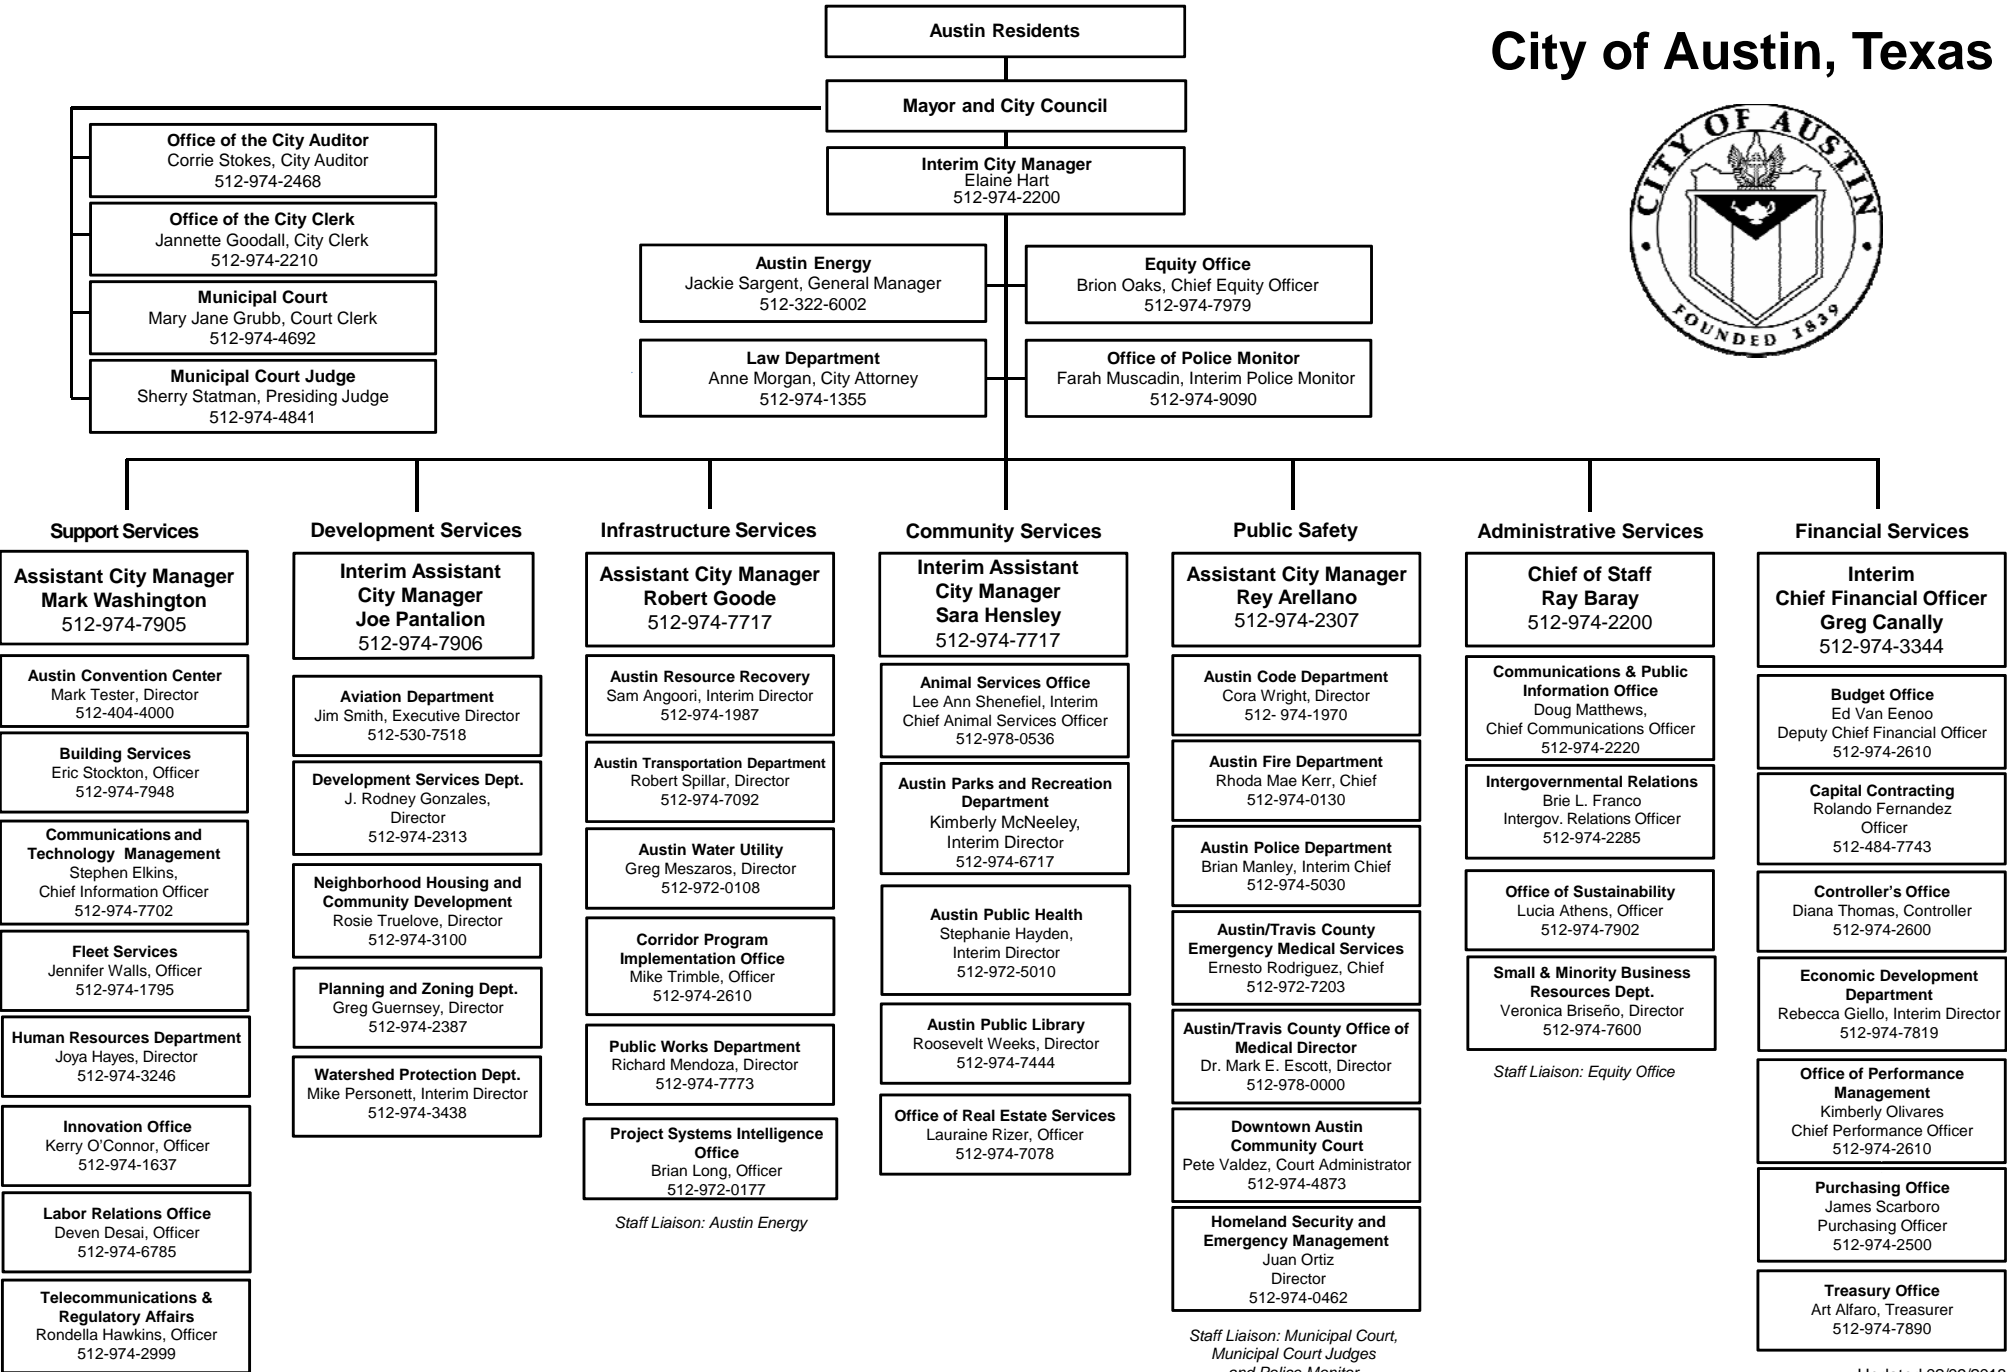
City of Austin, Texas

CITY OF AUSTIN FOUNDED 1839

Austin Residents

Mayor and City Council

Office of the City Auditor
Corrie Stokes, City Auditor
512-974-2468

Office of the City Clerk
Jannette Goodall, City Clerk
512-974-2210

Municipal Court
Mary Jane Grubb, Court Clerk
512-974-4692

Municipal Court Judge
Sherry Statman, Presiding Judge
512-974-4841

Interim City Manager
Elaine Hart
512-974-2200

Austin Energy
Jackie Sargent, General Manager
512-322-6002

Equity Office
Brion Oaks, Chief Equity Officer
512-974-7979

Law Department
Anne Morgan, City Attorney
512-974-1355

Office of Police Monitor
Farah Muscadin, Interim Police Monitor
512-974-9090

Support Services

Assistant City Manager
Mark Washington
512-974-7905

Austin Convention Center
Mark Tester, Director
512-404-4000

Building Services
Eric Stockton, Officer
512-974-7948

Communications and Technology Management
Stephen Elkins,
Chief Information Officer
512-974-7702

Fleet Services
Jennifer Walls, Officer
512-974-1795

Human Resources Department
Joya Hayes, Director
512-974-3246

Innovation Office
Kerry O'Connor, Officer
512-974-1637

Labor Relations Office
Deven Desai, Officer
512-974-6785

Telecommunications & Regulatory Affairs
Rondella Hawkins, Officer
512-974-2999

Development Services

Interim Assistant City Manager
Joe Pantalion
512-974-7906

Aviation Department
Jim Smith, Executive Director
512-530-7518

Development Services Dept.
J. Rodney Gonzales,
Director
512-974-2313

Neighborhood Housing and Community Development
Rosie Truelove, Director
512-974-3100

Planning and Zoning Dept.
Greg Guernsey, Director
512-974-2387

Watershed Protection Dept.
Mike Personett, Interim Director
512-974-3438

Infrastructure Services

Assistant City Manager
Robert Goode
512-974-7717

Austin Resource Recovery
Sam Angoori, Interim Director
512-974-1987

Austin Transportation Department
Robert Spillar, Director
512-974-7092

Austin Water Utility
Greg Meszaros, Director
512-972-0108

Corridor Program Implementation Office
Mike Trimble, Officer
512-974-2610

Public Works Department
Richard Mendoza, Director
512-974-7773

Project Systems Intelligence Office
Brian Long, Officer
512-972-0177

Staff Liaison: Austin Energy

Community Services

Interim Assistant City Manager
Sara Hensley
512-974-7717

Animal Services Office
Lee Ann Shenefiel, Interim
Chief Animal Services Officer
512-978-0536

Austin Parks and Recreation Department
Kimberly McNeeley,
Interim Director
512-974-6717

Austin Public Health
Stephanie Hayden,
Interim Director
512-972-5010

Austin Public Library
Roosevelt Weeks, Director
512-974-7444

Office of Real Estate Services
Lauraine Rizer, Officer
512-974-7078

Public Safety

Assistant City Manager
Rey Arellano
512-974-2307

Austin Code Department
Cora Wright, Director
512- 974-1970

Austin Fire Department
Rhoda Mae Kerr, Chief
512-974-0130

Austin Police Department
Brian Manley, Interim Chief
512-974-5030

Austin/Travis County Emergency Medical Services
Ernesto Rodriguez, Chief
512-972-7203

Austin/Travis County Office of Medical Director
Dr. Mark E. Escott, Director
512-978-0000

Downtown Austin Community Court
Pete Valdez, Court Administrator
512-974-4873

Homeland Security and Emergency Management
Juan Ortiz
Director
512-974-0462

Staff Liaison: Municipal Court, Municipal Court Judges and Police Monitor

Administrative Services

Chief of Staff
Ray Baray
512-974-2200

Communications & Public Information Office
Doug Matthews,
Chief Communications Officer
512-974-2220

Intergovernmental Relations
Brie L. Franco
Intergov. Relations Officer
512-974-2285

Office of Sustainability
Lucia Athens, Officer
512-974-7902

Small & Minority Business Resources Dept.
Veronica Briseño, Director
512-974-7600

Staff Liaison: Equity Office

Financial Services

Interim Chief Financial Officer
Greg Canally
512-974-3344

Budget Office
Ed Van Eenoo
Deputy Chief Financial Officer
512-974-2610

Capital Contracting
Rolando Fernandez
Officer
512-484-7743

Controller's Office
Diana Thomas, Controller
512-974-2600

Economic Development Department
Rebecca Giello, Interim Director
512-974-7819

Office of Performance Management
Kimberly Olivares
Chief Performance Officer
512-974-2610

Purchasing Office
James Scarboro
Purchasing Officer
512-974-2500

Treasury Office
Art Alfaro, Treasurer
512-974-7890

Updated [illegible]